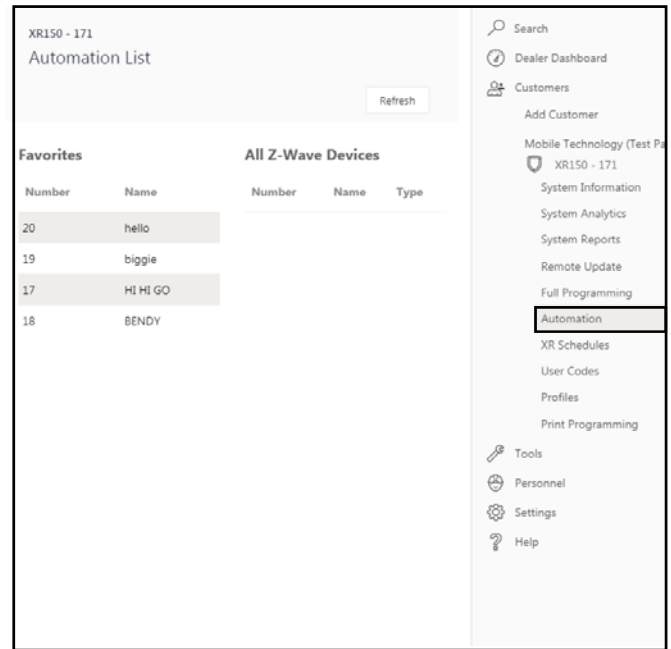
XR150 - 171
Automation List

Refresh

Favorites

| Number | Name |
|---|---|
| 20 | hello |
| 19 | biggie |
| 17 | HI HI GO |
| 18 | BENDY |

All Z-Wave Devices

| Number | Name | Type |
|---|---|---|

Search
Dealer Dashboard
Customers
Add Customer
Mobile Technology (Test Pa
XR150 - 171
System Information
System Analytics
System Reports
Remote Update
Full Programming
Automation
XR Schedules
User Codes
Profiles
Print Programming
Tools
Personnel
Settings
Help